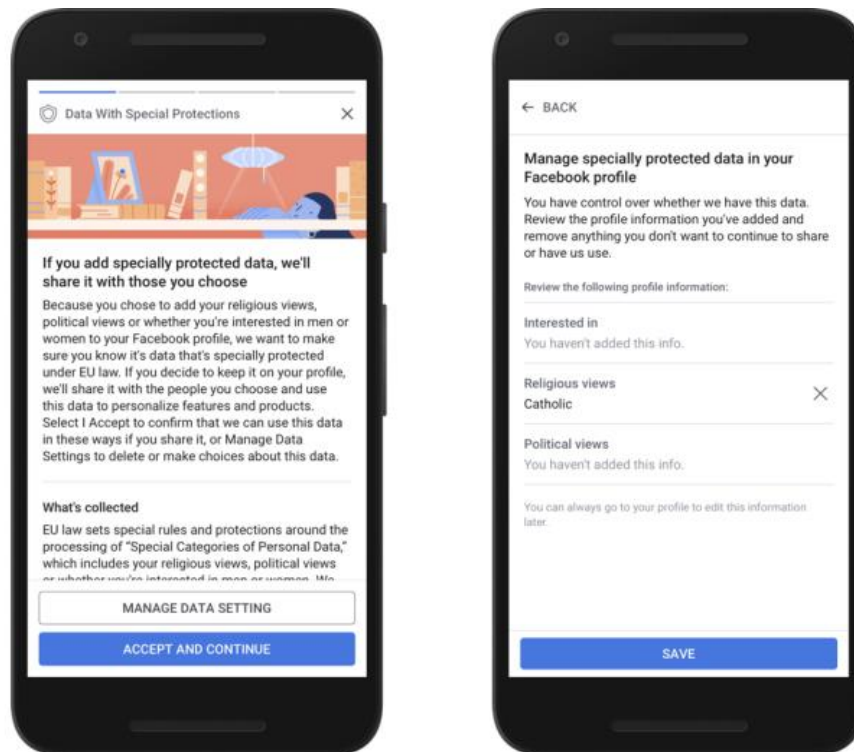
Data With Special Protections

×

If you add specially protected data, we'll share it with those you choose

Because you chose to add your religious views, political views or whether you're interested in men or women to your Facebook profile, we want to make sure you know it's data that's specially protected under EU law. If you decide to keep it on your profile, we'll share it with the people you choose and use this data to personalize features and products. Select I Accept to confirm that we can use this data in these ways if you share it, or Manage Data Settings to delete or make choices about this data.

What's collected

EU law sets special rules and protections around the processing of "Special Categories of Personal Data," which includes your religious views, political views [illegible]

MANAGE DATA SETTING

ACCEPT AND CONTINUE

← BACK

Manage specially protected data in your Facebook profile

You have control over whether we have this data. Review the profile information you've added and remove anything you don't want to continue to share or have us use.

Review the following profile information:

Interested in
You haven't added this info.

Religious views
Catholic

×

Political views
You haven't added this info.

You can always go to your profile to edit this information later.

SAVE